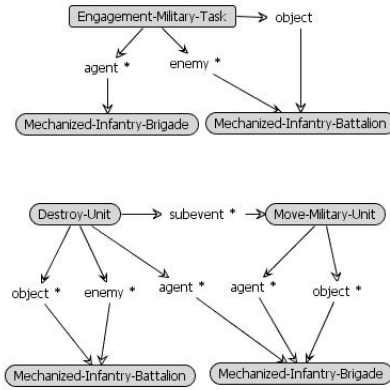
Engagement-Military-Task
object
agent *
enemy *
Mechanized-Infantry-Brigade
Mechanized-Infantry-Battalion

Destroy-Unit
subevent *
Move-Military-Unit
object *
enemy *
agent *
agent *
object *
Mechanized-Infantry-Battalion
Mechanized-Infantry-Brigade